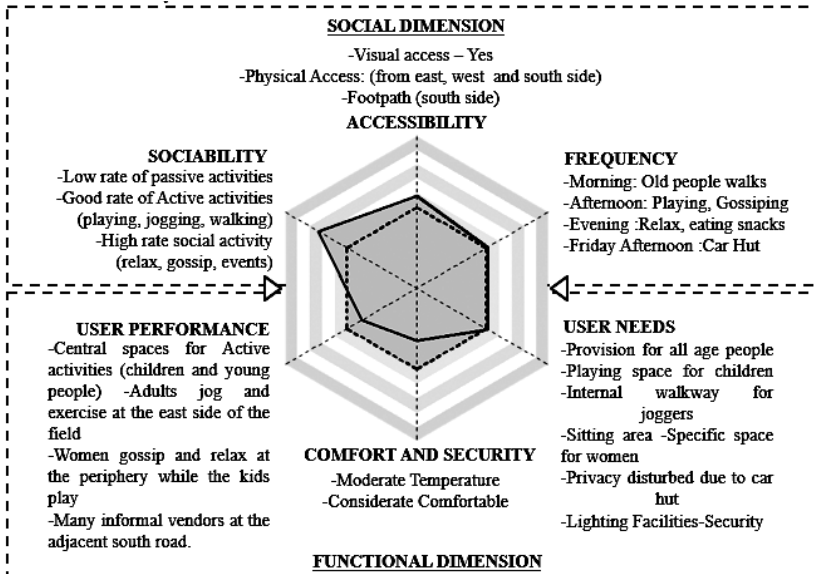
SOCIAL DIMENSION

-Visual access – Yes
-Physical Access: (from east, west and south side)
-Footpath (south side)

ACCESSIBILITY

SOCIABILITY
-Low rate of passive activities
-Good rate of Active activities (playing, jogging, walking)
-High rate social activity (relax, gossip, events)

FREQUENCY
-Morning: Old people walks
-Afternoon: Playing, Gossiping
-Evening :Relax, eating snacks
-Friday Afternoon :Car Hut

USER PERFORMANCE
-Central spaces for Active activities (children and young people) -Adults jog and exercise at the east side of the field
-Women gossip and relax at the periphery while the kids play
-Many informal vendors at the adjacent south road.

USER NEEDS
-Provision for all age people
-Playing space for children
-Internal walkway for joggers
-Sitting area -Specific space for women
-Privacy disturbed due to car hut
-Lighting Facilities-Security

COMFORT AND SECURITY
-Moderate Temperature
-Considerate Comfortable

FUNCTIONAL DIMENSION